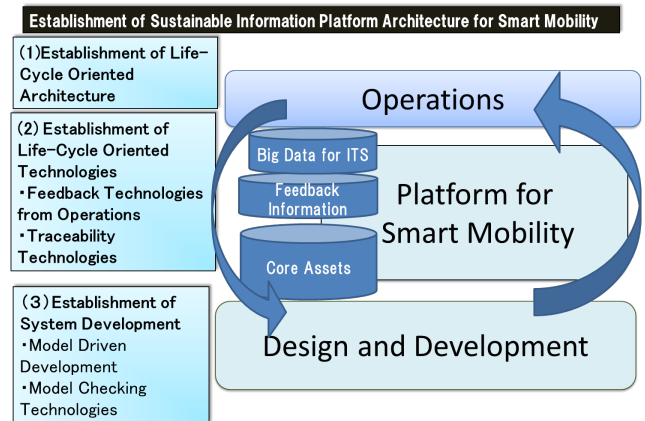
Establishment of Sustainable Information Platform Architecture for Smart Mobility

(1)Establishment of Life-Cycle Oriented Architecture

(2) Establishment of Life-Cycle Oriented Technologies
・Feedback Technologies from Operations
・Traceability Technologies

(3)Establishment of System Development
・Model Driven Development
・Model Checking Technologies

Operations

Big Data for ITS

Feedback Information

Core Assets

Platform for Smart Mobility

Design and Development